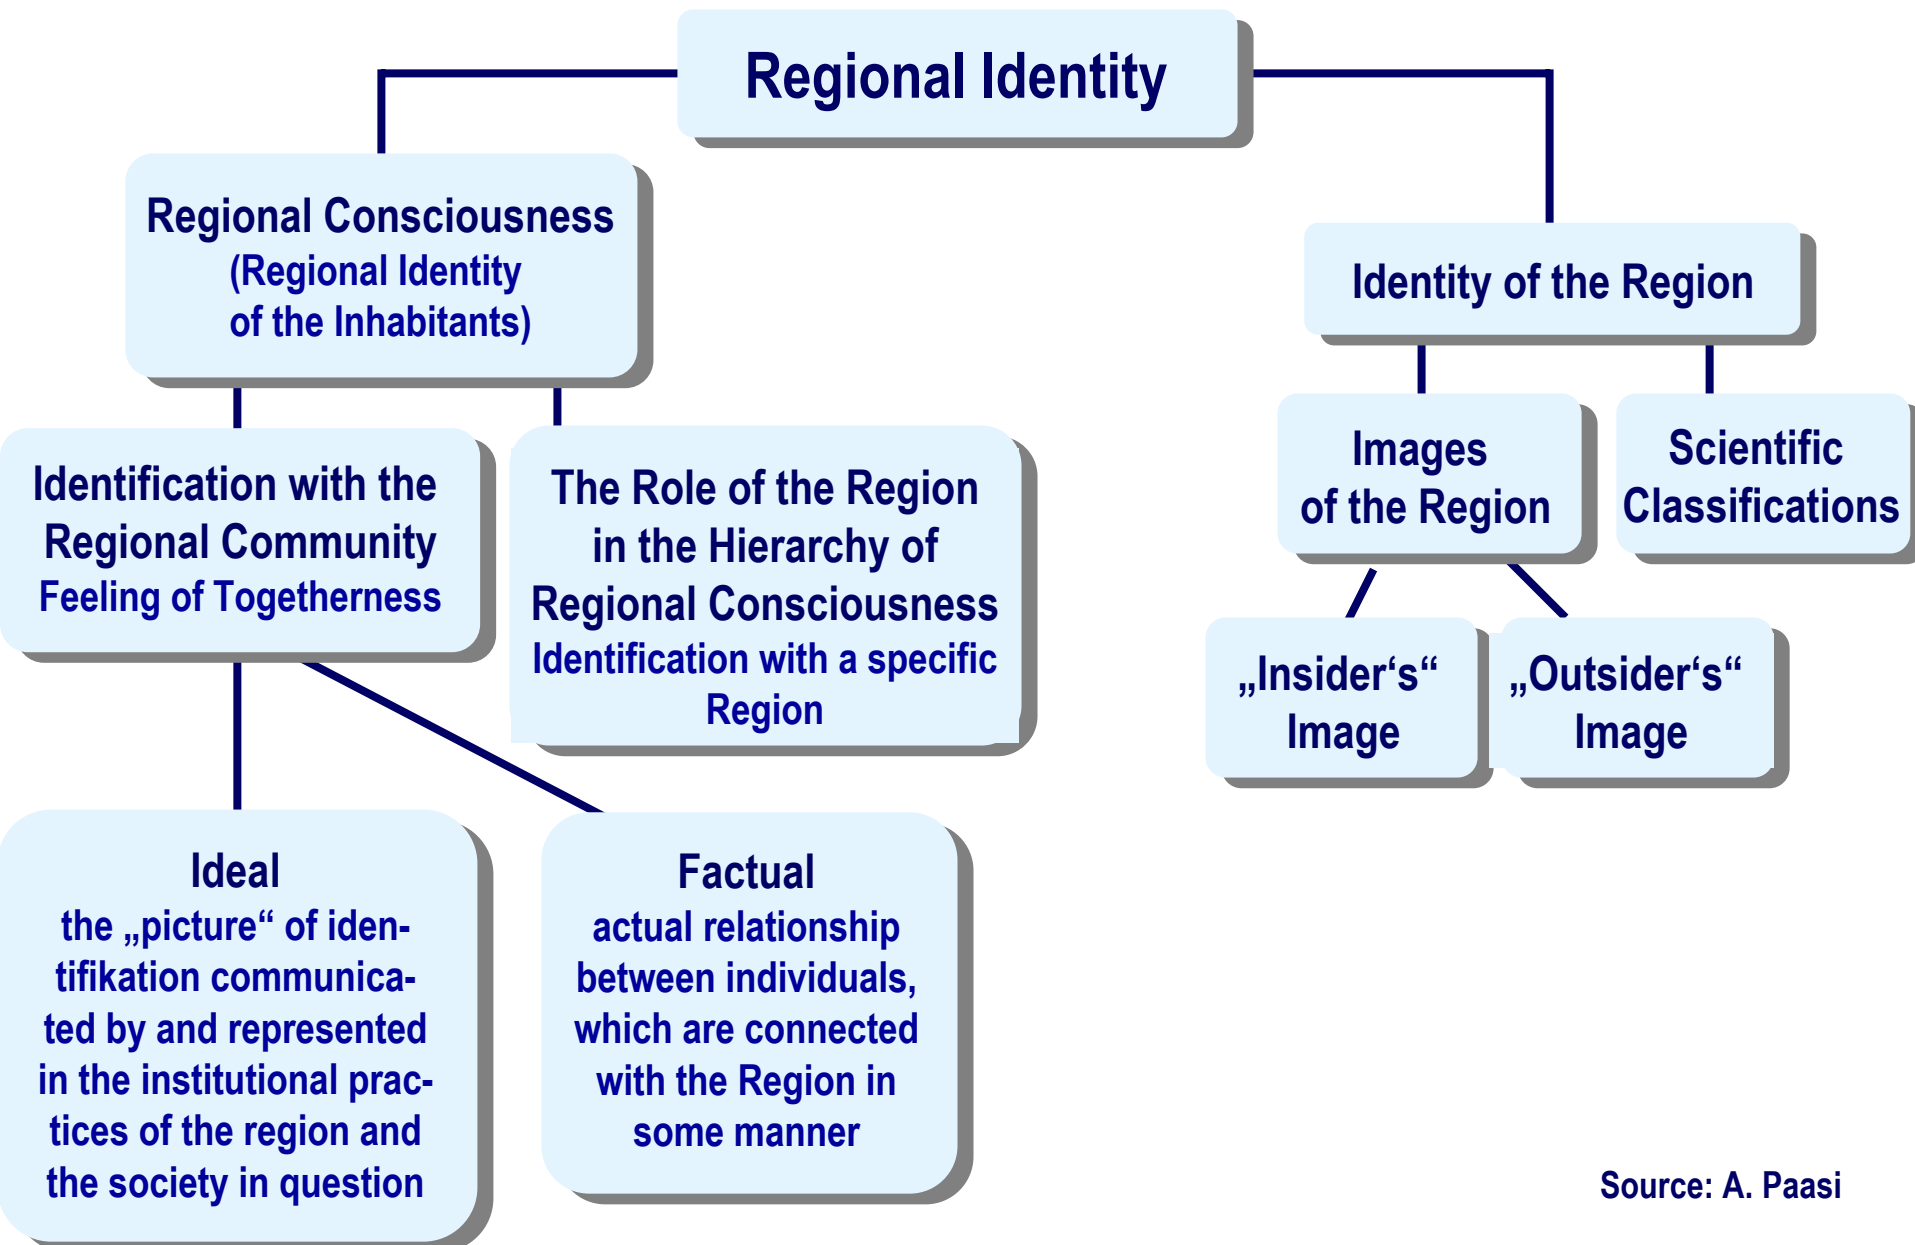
Regional Identity

Regional Consciousness
(Regional Identity of the Inhabitants)

Identity of the Region

Identification with the Regional Community
Feeling of Togetherness

The Role of the Region in the Hierarchy of Regional Consciousness
Identification with a specific Region

Images of the Region

Scientific Classifications

„Insider‘s“ Image

„Outsider‘s“ Image

Ideal
the „picture“ of identifikation communicated by and represented in the institutional practices of the region and the society in question

Factual
actual relationship between individuals, which are connected with the Region in some manner

Source: A. Paasi